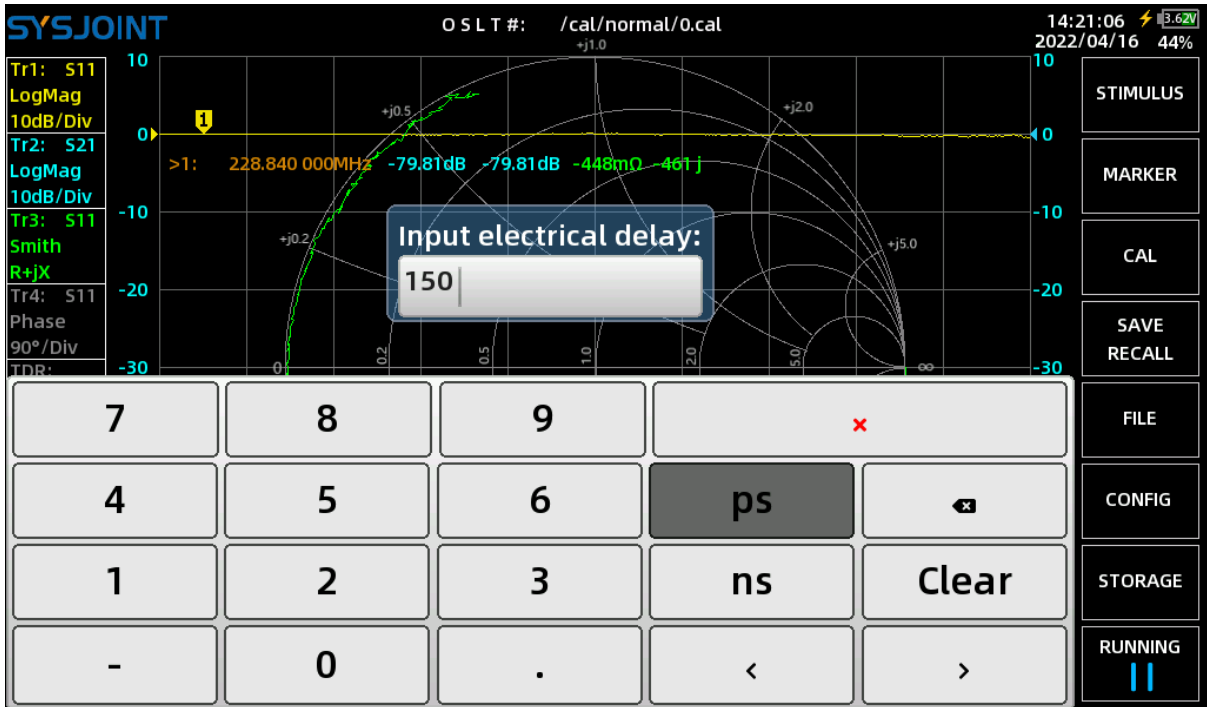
SYSJOINT

O S L T #: /cal/normal/0.cal

14:21:06 3.62V
2022/04/16 44%

Tr1: S11
LogMag
10dB/Div
Tr2: S21
LogMag
10dB/Div
Tr3: S11
Smith
R+jX
Tr4: S11
Phase
90°/Div
TDR:

10
0
-10
-20
-30

+j1.0
+j0.5
+j2.0
+j0.2
+j5.0
0
0.2
0.5
1.0
2.0
5.0
∞

1

>1: 228.840 000MHz -79.81dB -79.81dB -448mΩ -461 j

10
0
-10
-20
-30

Input electrical delay:

150

STIMULUS
MARKER
CAL
SAVE
RECALL
FILE
CONFIG
STORAGE
RUNNING

| 7 | 8 | 9 | × | |
|---|---|---|---|---|
| 4 | 5 | 6 | ps | ⌫ |
| 1 | 2 | 3 | ns | Clear |
| - | 0 | . | < | > |